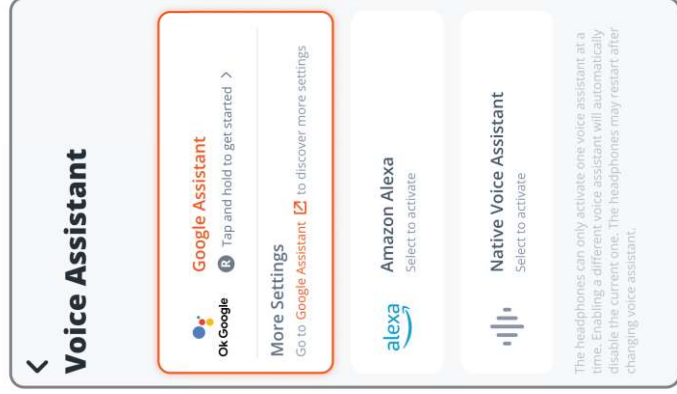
Voice Assistant

Ok Google
Google Assistant
R Tap and hold to get started >

More Settings
Go to Google Assistant to discover more settings

alexa
Amazon Alexa
Select to activate

Native Voice Assistant
Select to activate

The headphones can only activate one voice assistant at a time. Enabling a different voice assistant will automatically disable the current one. The headphones may restart after changing voice assistant.